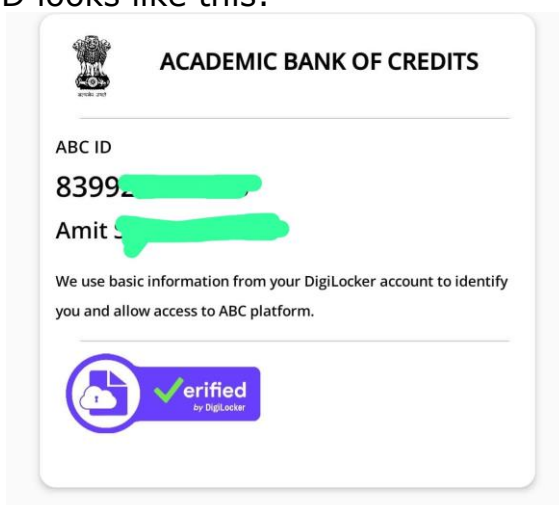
D looks like this:

सत्यमेव जयते

ACADEMIC BANK OF CREDITS

ABC ID

8399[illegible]

Amit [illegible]

We use basic information from your DigiLocker account to identify you and allow access to ABC platform.

Verified
by DigiLocker